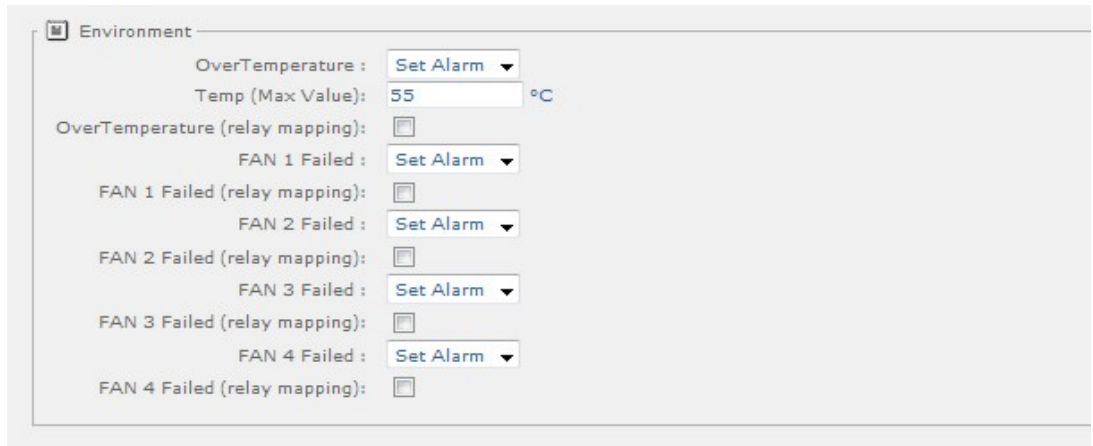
Environment

OverTemperature : Set Alarm
Temp (Max Value): 55 °C
OverTemperature (relay mapping):
FAN 1 Failed : Set Alarm
FAN 1 Failed (relay mapping):
FAN 2 Failed : Set Alarm
FAN 2 Failed (relay mapping):
FAN 3 Failed : Set Alarm
FAN 3 Failed (relay mapping):
FAN 4 Failed : Set Alarm
FAN 4 Failed (relay mapping):